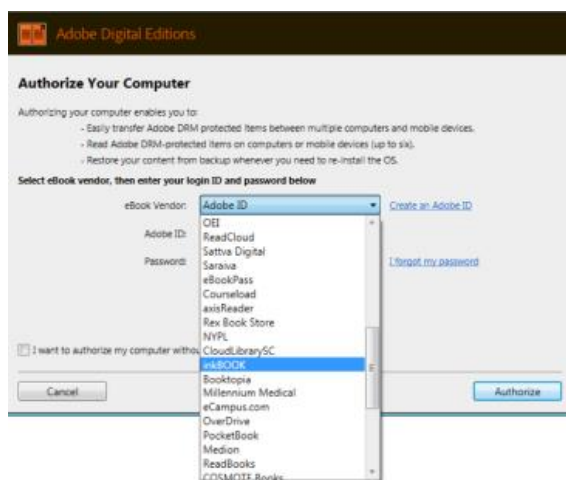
Adobe Digital Editions

Authorize Your Computer

Authorizing your computer enables you to:

- Easily transfer Adobe DRM protected items between multiple computers and mobile devices.
- Read Adobe DRM-protected items on computers or mobile devices (up to six).
- Restore your content from backup whenever you need to re-install the OS.

Select eBook vendor, then enter your login ID and password below

eBook Vendor: Adobe ID

Create an Adobe ID

Adobe ID:

Password:

I forgot my password

OEI
ReadCloud
Sattva Digital
Saraiva
eBookPass
Courseload
axisReader
Rex Book Store
NYPL
CloudLibrarySC
inkBOOK
Booktopia
Millennium Medical
eCampus.com
OverDrive
PocketBook
Medion
ReadBooks
COSMOTE Books

I want to authorize my computer withou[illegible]

Cancel

Authorize